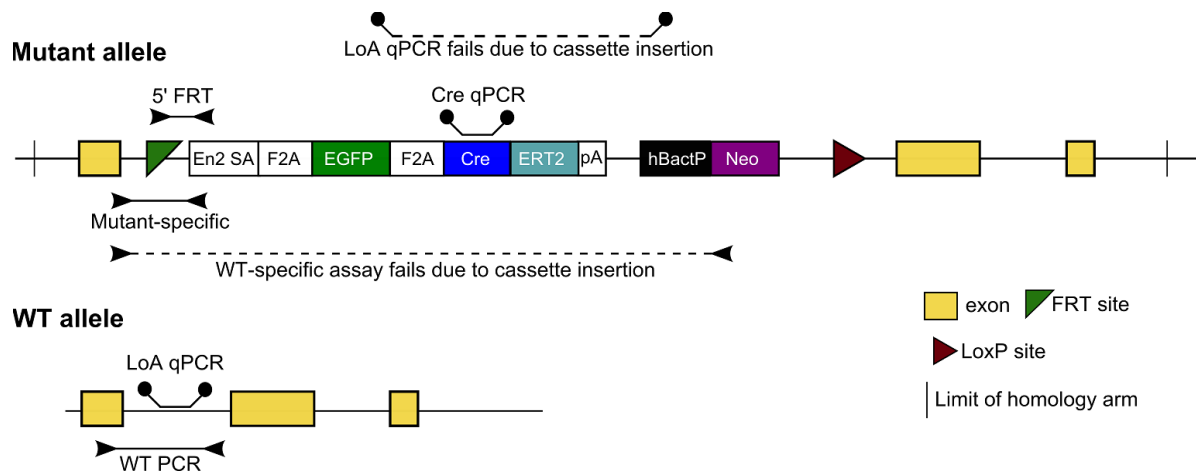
LoA qPCR fails due to cassette insertion

Mutant allele

5' FRT

Cre qPCR

En2 SA F2A EGFP F2A Cre ERT2 pA hBactP Neo

Mutant-specific

WT-specific assay fails due to cassette insertion

WT allele

LoA qPCR

WT PCR

exon FRT site

LoxP site

Limit of homology arm